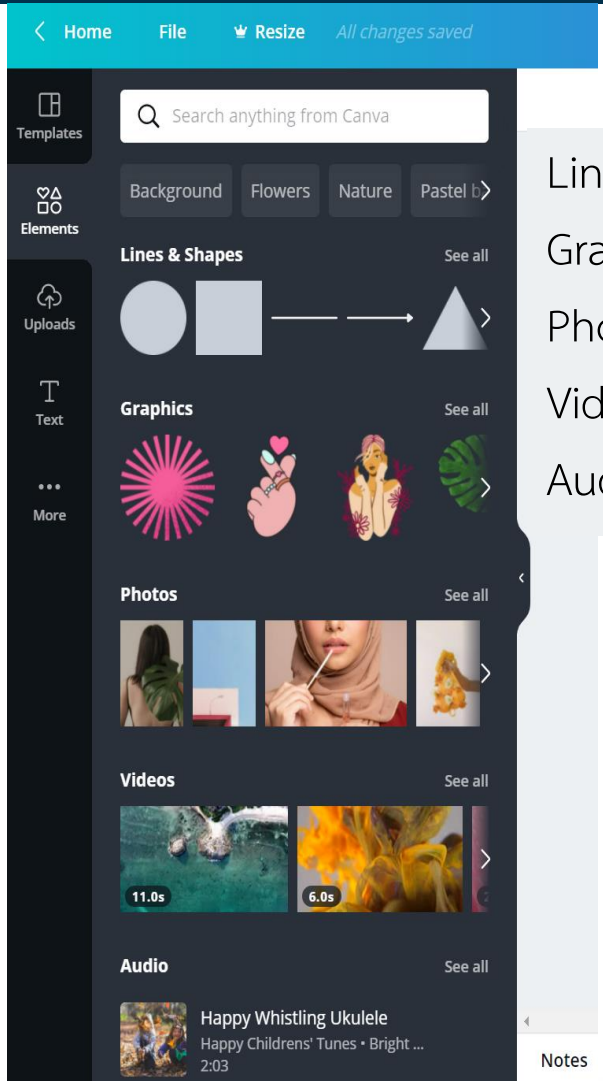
< Home File Resize All changes saved

Templates

Elements

Uploads

Text

More

Search anything from Canva

Background Flowers Nature Pastel b

Lines & Shapes See all

Graphics See all

Photos See all

Videos See all

11.0s

6.0s

Audio See all

Happy Whistling Ukulele
Happy Childrens' Tunes • Bright ...
2:03

Lin
Gra
Pho
Vid
Aud

Notes